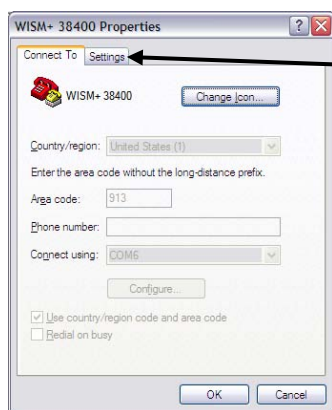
WISM+ 38400 Properties

?

X

Connect To

Settings

WISM+ 38400

Change Icon...

Country/region: United States (1)

Enter the area code without the long-distance prefix.

Area code: 913

Phone number:

Connect using: COM6

Configure...

Use country/region code and area code

Redial on busy

OK

Cancel